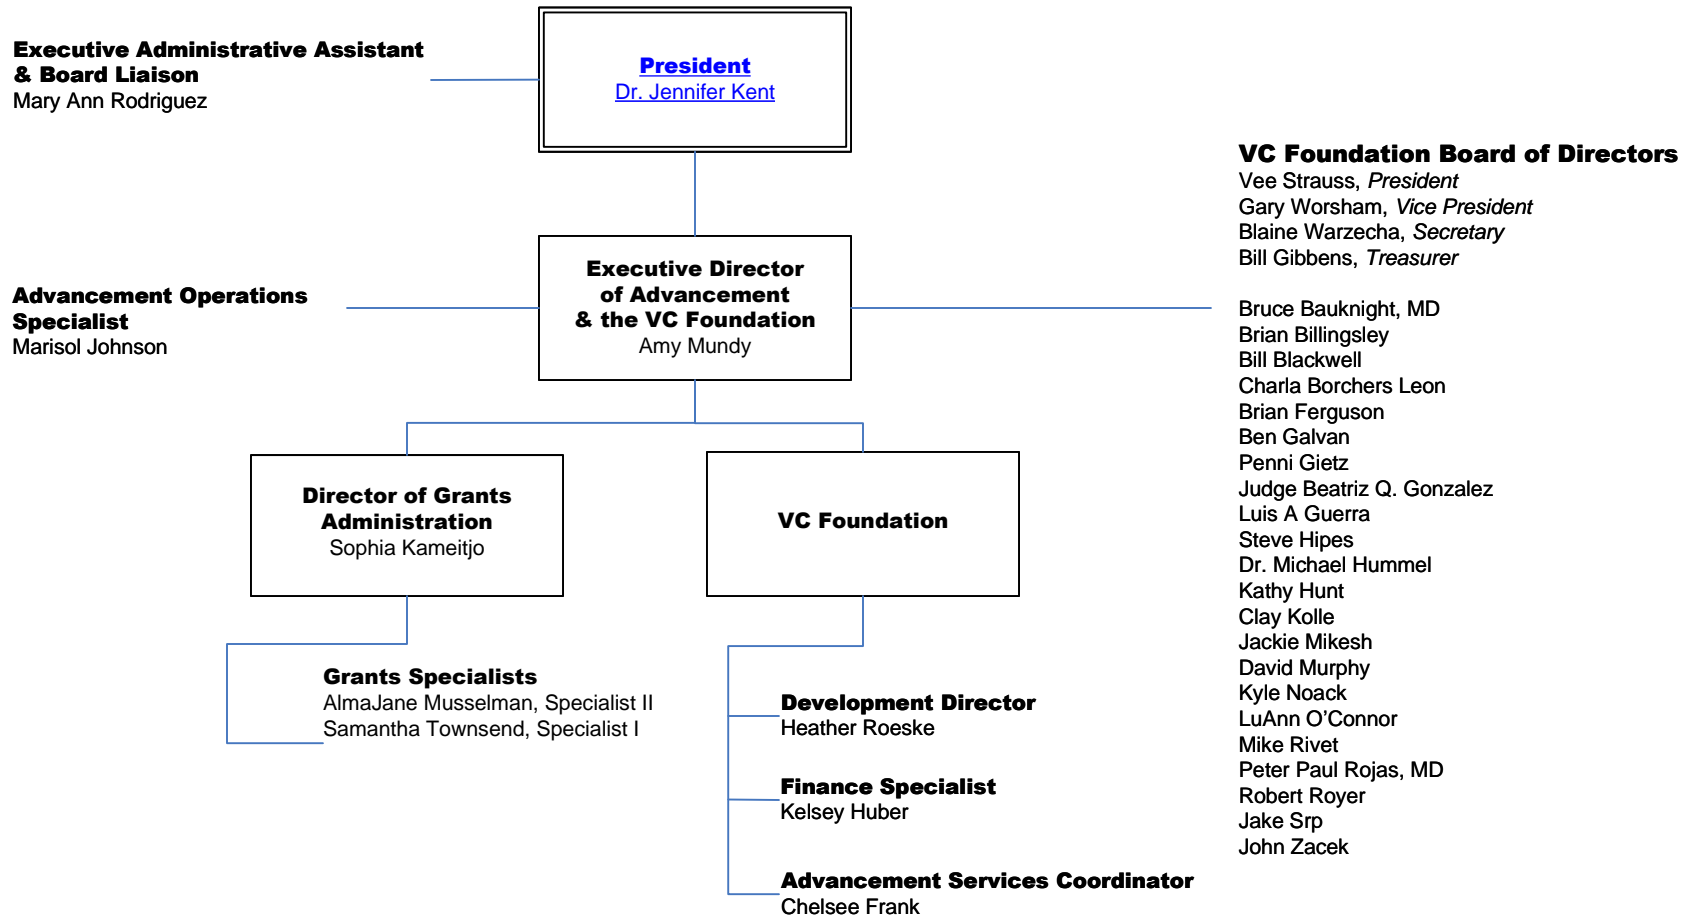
**Executive Administrative Assistant & Board Liaison**
Mary Ann Rodriguez

**President**
Dr. Jennifer Kent

**VC Foundation Board of Directors**
Vee Strauss, *President*
Gary Worsham, *Vice President*
Blaine Warzecha, *Secretary*
Bill Gibbens, *Treasurer*

Bruce Bauknight, MD
Brian Billingsley
Bill Blackwell
Charla Borchers Leon
Brian Ferguson
Ben Galvan
Penni Gietz
Judge Beatriz Q. Gonzalez
Luis A Guerra
Steve Hipes
Dr. Michael Hummel
Kathy Hunt
Clay Kolle
Jackie Mikesh
David Murphy
Kyle Noack
LuAnn O'Connor
Mike Rivet
Peter Paul Rojas, MD
Robert Royer
Jake Srp
John Zacek

**Advancement Operations Specialist**
Marisol Johnson

**Executive Director of Advancement & the VC Foundation**
Amy Mundy

**Director of Grants Administration**
Sophia Kameitjo

**VC Foundation**

**Grants Specialists**
AlmaJane Musselman, Specialist II
Samantha Townsend, Specialist I

**Development Director**
Heather Roeske

**Finance Specialist**
Kelsey Huber

**Advancement Services Coordinator**
Chelsee Frank